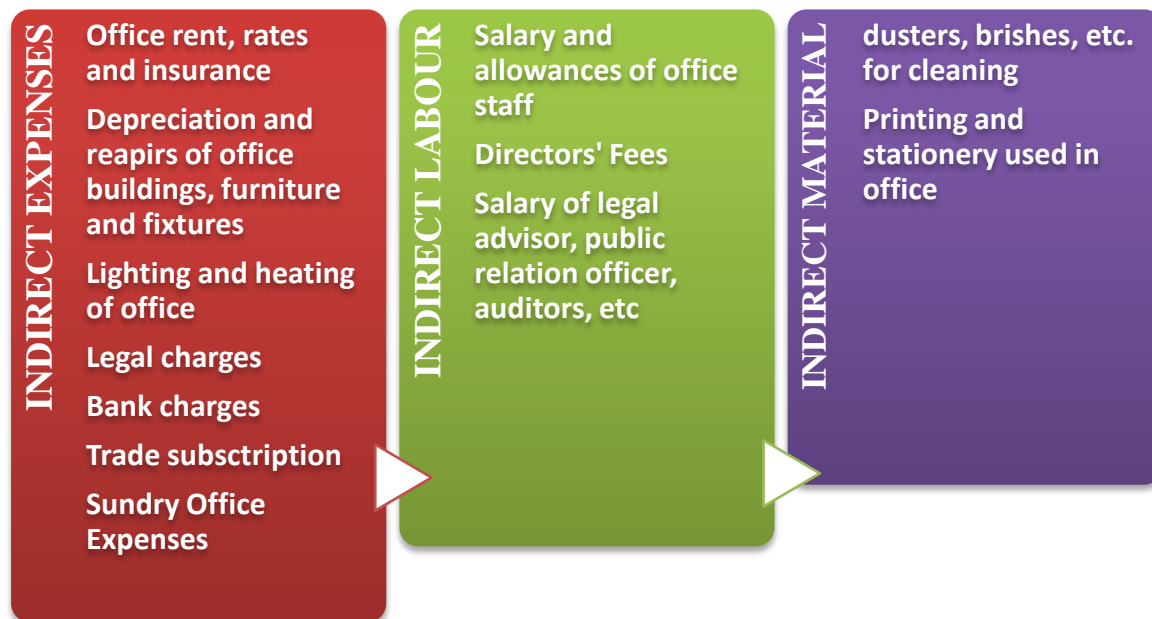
INDIRECT EXPENSES

Office rent, rates and insurance

Depreciation and reapirs of office buildings, furniture and fixtures

Lighting and heating of office

Legal charges

Bank charges

Trade subsctription

Sundry Office Expenses

INDIRECT LABOUR

Salary and allowances of office staff

Directors' Fees

Salary of legal advisor, public relation officer, auditors, etc

INDIRECT MATERIAL

dusters, brishes, etc. for cleaning

Printing and stationery used in office